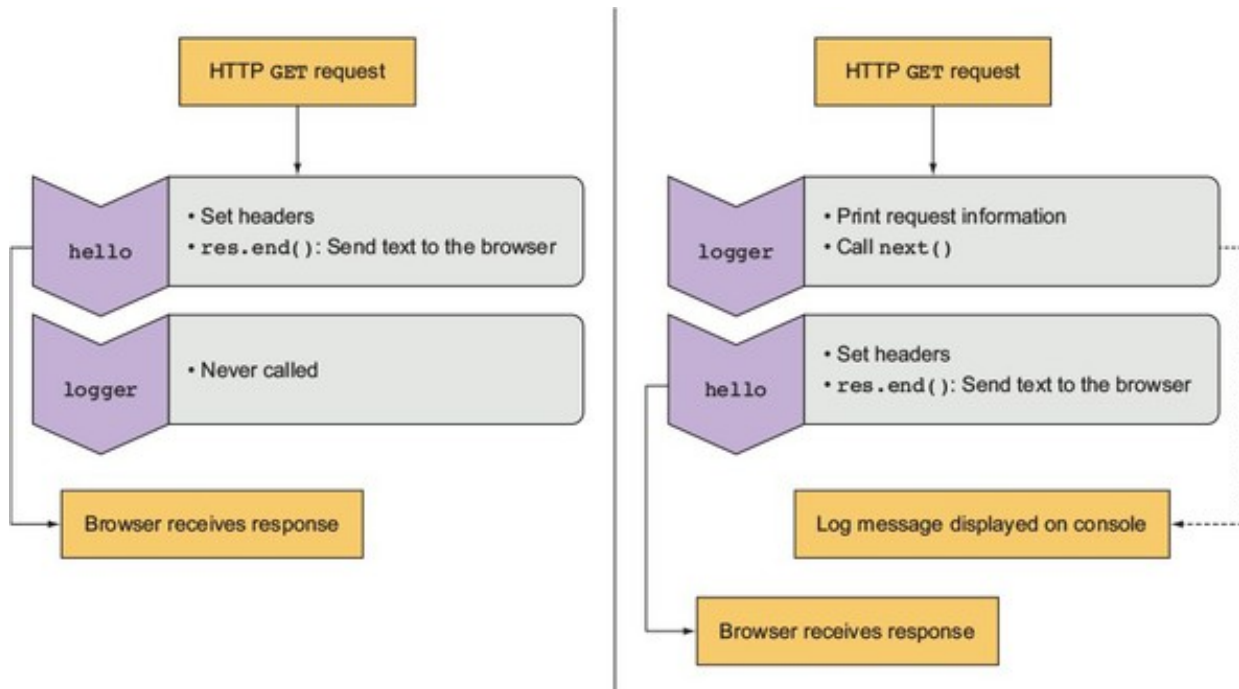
HTTP GET request

hello

• Set headers
• res.end(): Send text to the browser

logger

• Never called

Browser receives response

HTTP GET request

logger

• Print request information
• Call next()

hello

• Set headers
• res.end(): Send text to the browser

Log message displayed on console

Browser receives response